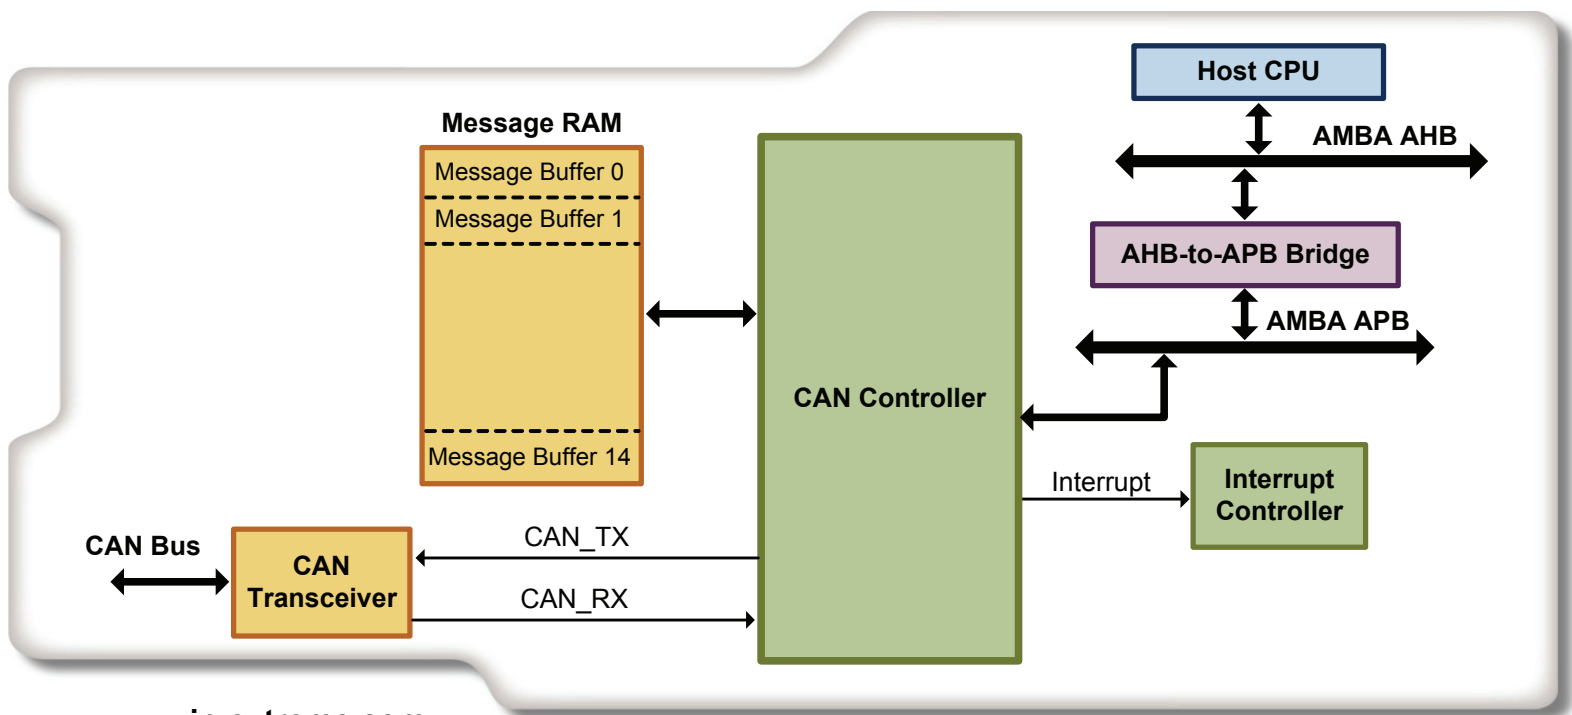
Host CPU

AMBA AHB

AHB-to-APB Bridge

AMBA APB

Message RAM

Message Buffer 0

Message Buffer 1

Message Buffer 14

CAN Controller

Interrupt

Interrupt Controller

CAN Bus

CAN Transceiver

CAN_TX

CAN_RX

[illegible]